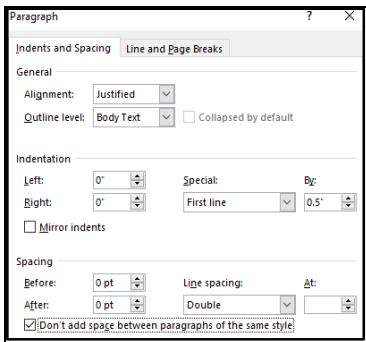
Paragraph

?

Indents and Spacing

Line and Page Breaks

General

Alignment: Justified

Outline level: Body Text

Collapsed by default

Indentation

Left: 0"

Right: 0"

Special:

First line

By:

0.5"

Mirror indents

Spacing

Before: 0 pt

After: 0 pt

Line spacing:

Double

At:

Don't add space between paragraphs of the same style